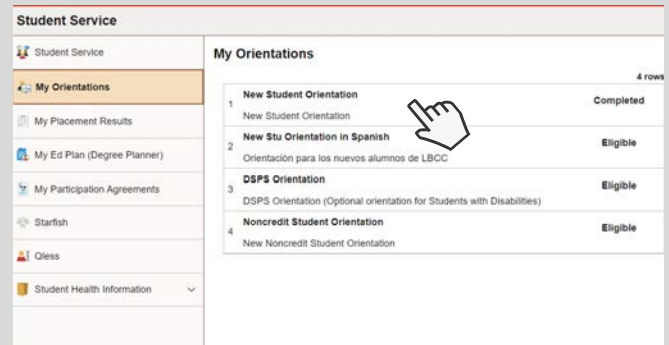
Student Service

Student Service
My Orientations
My Placement Results
My Ed Plan (Degree Planner)
My Participation Agreements
Starfish
Qless
Student Health Information

My Orientations

4 rows

| | | |
|---|---|---|
| 1 | New Student Orientation<br>New Student Orientation | Completed |
| 2 | New Stu Orientation in Spanish<br>Orientación para los nuevos alumnos de LBCC | Eligible |
| 3 | DSPS Orientation<br>DSPS Orientation (Optional orientation for Students with Disabilities) | Eligible |
| 4 | Noncredit Student Orientation<br>New Noncredit Student Orientation | Eligible |